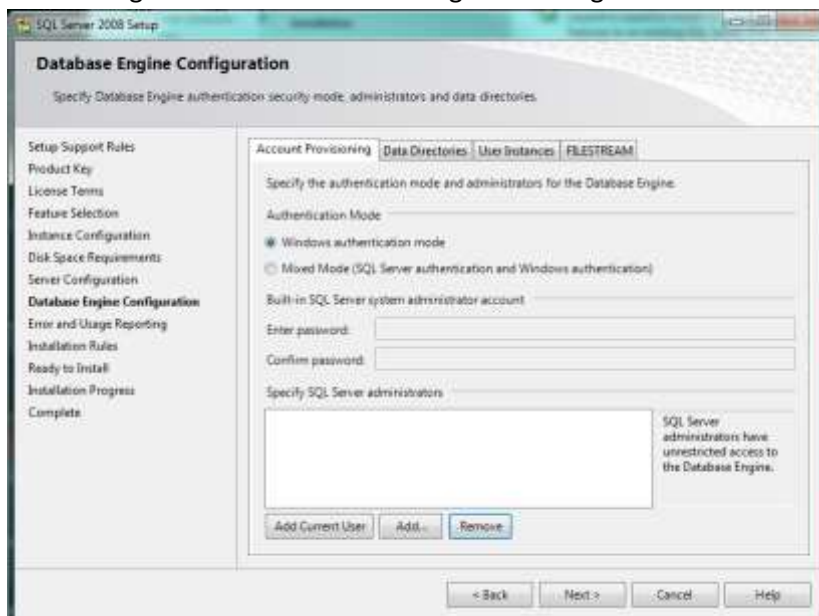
SQL Server 2008 Setup

Database Engine Configuration

Specify Database Engine authentication security mode, administrators and data directories.

Setup Support Rules
Product Key
License Terms
Feature Selection
Instance Configuration
Disk Space Requirements
Server Configuration
Database Engine Configuration
Error and Usage Reporting
Installation Rules
Ready to Install
Installation Progress
Complete

Account Provisioning | Data Directories | User Instances | FILESTREAM

Specify the authentication mode and administrators for the Database Engine.

Authentication Mode

Windows authentication mode

Mixed Mode (SQL Server authentication and Windows authentication)

Built-in SQL Server system administrator account

Enter password:

Confirm password:

Specify SQL Server administrators

SQL Server administrators have unrestricted access to the Database Engine.

Add Current User | Add... | Remove

< Back | Next > | Cancel | Help